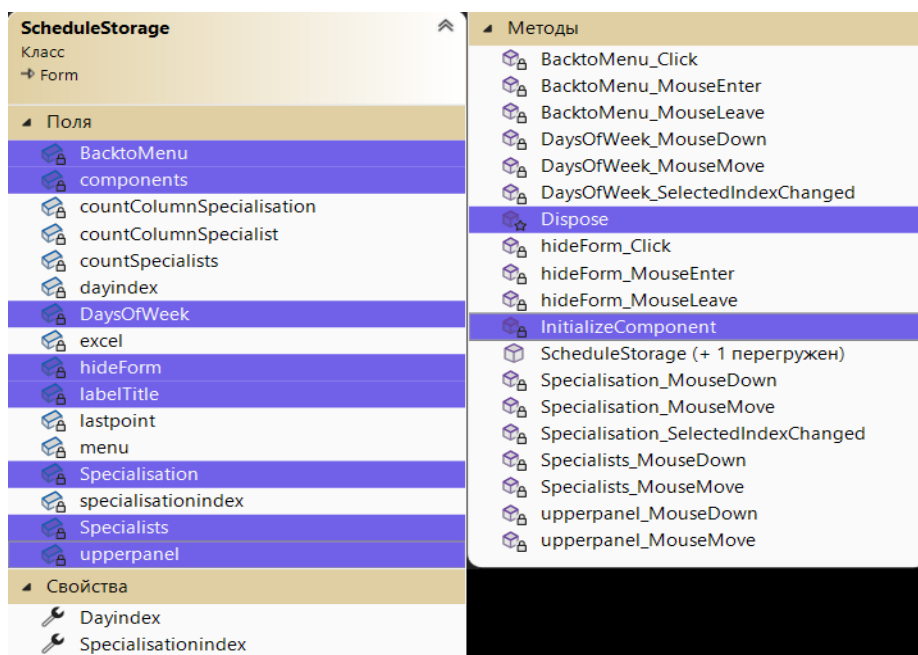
ScheduleStorage
Класс
→ Form

Поля
BacktoMenu
components
countColumnSpecialisation
countColumnSpecialist
countSpecialists
dayindex
DaysOfWeek
excel
hideForm
labelTitle
lastpoint
menu
Specialisation
specialisationindex
Specialists
upperpanel

Свойства
Dayindex
Specialisationindex

Методы
BacktoMenu_Click
BacktoMenu_MouseEnter
BacktoMenu_MouseLeave
DaysOfWeek_MouseDown
DaysOfWeek_MouseMove
DaysOfWeek_SelectedIndexChanged
Dispose
hideForm_Click
hideForm_MouseEnter
hideForm_MouseLeave
InitializeComponent
ScheduleStorage (+ 1 перегружен)
Specialisation_MouseDown
Specialisation_MouseMove
Specialisation_SelectedIndexChanged
Specialists_MouseDown
Specialists_MouseMove
upperpanel_MouseDown
upperpanel_MouseMove